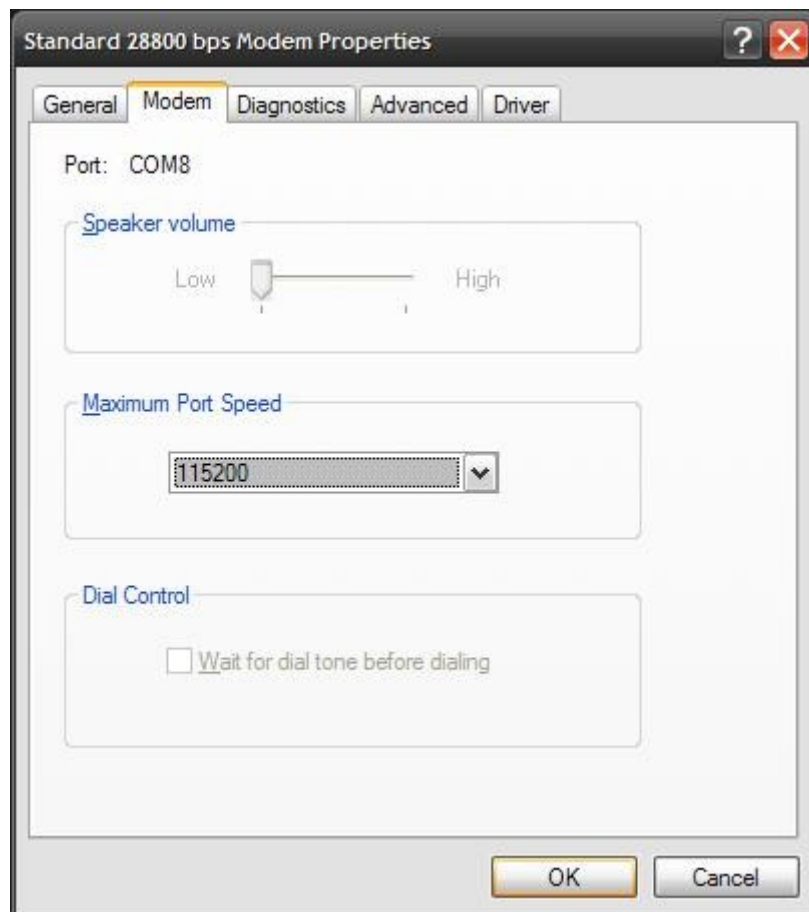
Standard 28800 bps Modem Properties

?

General | Modem | Diagnostics | Advanced | Driver

Port: COM8

Speaker volume

Low High

Maximum Port Speed

115200

Dial Control

Wait for dial tone before dialing

OK Cancel